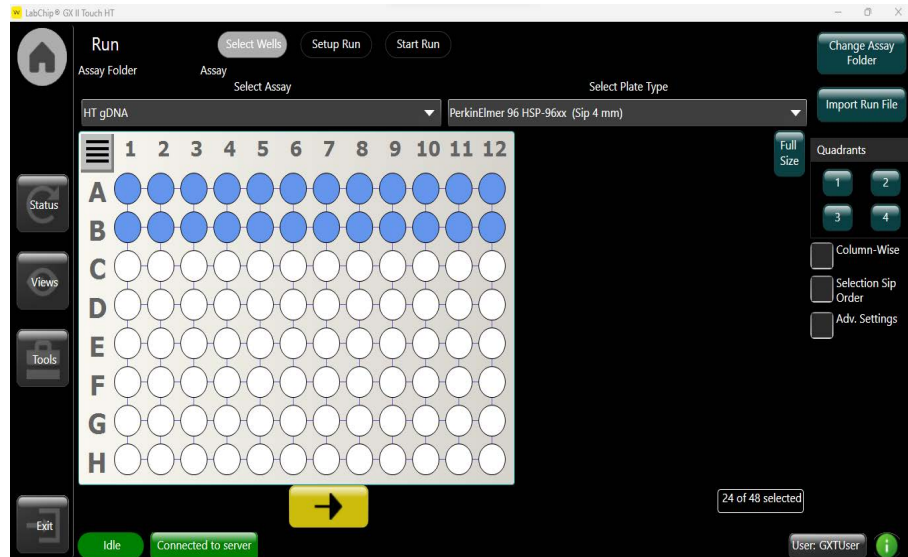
LabChip® GX II Touch HT

Run

Select Wells

Setup Run

Start Run

Change Assay Folder

Assay Folder

Assay

Select Assay

Select Plate Type

HT gDNA

PerkinElmer 96 HSP-96xx (Sip 4 mm)

Import Run File

Full Size

Quadrants

1

2

3

4

Column-Wise

Selection Sip Order

Adv. Settings

1 2 3 4 5 6 7 8 9 10 11 12

A

B

C

D

E

F

G

H

Status

Views

Tools

Exit

24 of 48 selected

Idle

Connected to server

User: GXTUser